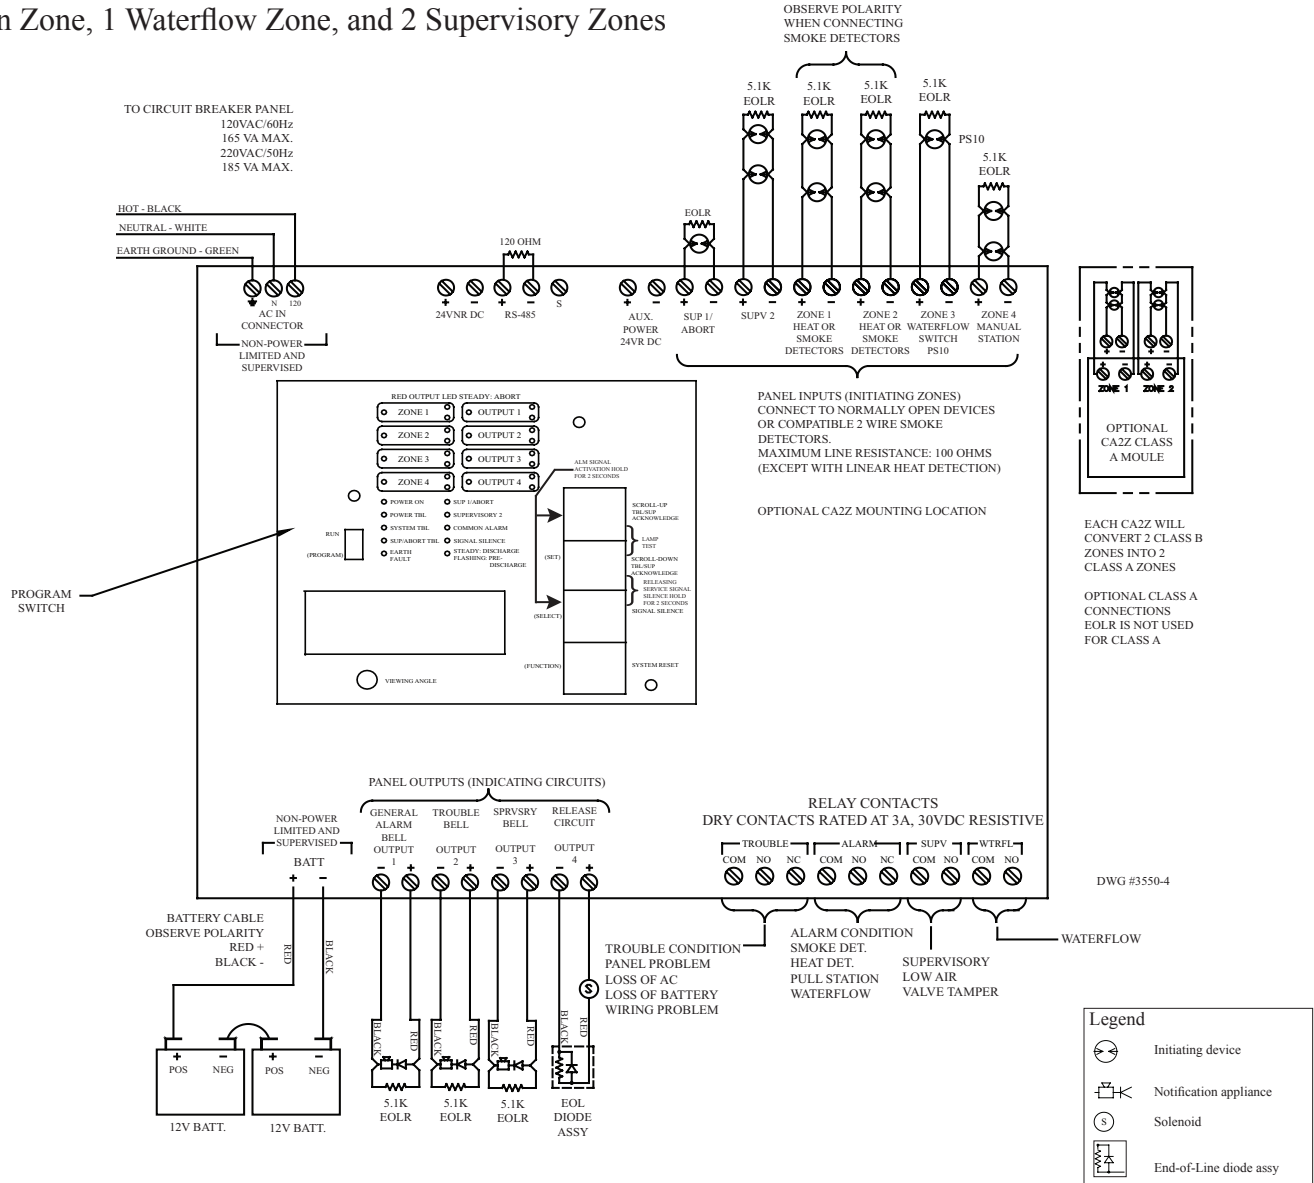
n Zone, 1 Waterflow Zone, and 2 Supervisory Zones

OBSERVE POLARITY WHEN CONNECTING SMOKE DETECTORS

TO CIRCUIT BREAKER PANEL
120VAC/60Hz
165 VA MAX.
220VAC/50Hz
185 VA MAX.

HOT - BLACK
NEUTRAL - WHITE
EARTH GROUND - GREEN

N 120
AC IN CONNECTOR
NON-POWER LIMITED AND SUPERVISED

120 OHM
+ − + − S
24VNR DC RS-485

+ −
AUX. POWER 24VR DC

EOLR
5.1K EOLR
5.1K EOLR
5.1K EOLR
5.1K EOLR
PS10
5.1K EOLR

+ − + − + − + − + − + −
SUP 1/ ABORT
SUPV 2
ZONE 1 HEAT OR SMOKE DETECTORS
ZONE 2 HEAT OR SMOKE DETECTORS
ZONE 3 WATERFLOW SWITCH PS10
ZONE 4 MANUAL STATION

ZONE 1 ZONE 2
OPTIONAL CA2Z CLASS A MOULE

RED OUTPUT LED STEADY: ABORT
ZONE 1 OUTPUT 1
ZONE 2 OUTPUT 2
ZONE 3 OUTPUT 3
ZONE 4 OUTPUT 4

ALM SIGNAL ACTIVATION HOLD FOR 2 SECONDS

POWER ON
POWER TBL
SYSTEM TBL
SUP/ABORT TBL
EARTH FAULT
SUP 1/ABORT
SUPERVISORY 2
COMMON ALARM
SIGNAL SILENCE
STEADY: DISCHARGE FLASHING: PRE-DISCHARGE

RUN
(PROGRAM)

SCROLL-UP TBL/SUP ACKNOWLEDGE
LAMP TEST
(SET)
SCROLL-DOWN TBL/SUP ACKNOWLEDGE
RELEASING SERVICE SIGNAL SILENCE HOLD FOR 2 SECONDS
(SELECT)
SIGNAL SILENCE
(FUNCTION)
SYSTEM RESET

VIEWING ANGLE

PROGRAM SWITCH

PANEL INPUTS (INITIATING ZONES) CONNECT TO NORMALLY OPEN DEVICES OR COMPATIBLE 2 WIRE SMOKE DETECTORS.
MAXIMUM LINE RESISTANCE: 100 OHMS (EXCEPT WITH LINEAR HEAT DETECTION)

OPTIONAL CA2Z MOUNTING LOCATION

EACH CA2Z WILL CONVERT 2 CLASS B ZONES INTO 2 CLASS A ZONES

OPTIONAL CLASS A CONNECTIONS EOLR IS NOT USED FOR CLASS A

PANEL OUTPUTS (INDICATING CIRCUITS)

NON-POWER LIMITED AND SUPERVISED
BATT
+ −

GENERAL ALARM BELL OUTPUT 1
TROUBLE BELL OUTPUT 2
SPRVSRY BELL OUTPUT 3
RELEASE CIRCUIT OUTPUT 4
− + − + − + − +

RELAY CONTACTS
DRY CONTACTS RATED AT 3A, 30VDC RESISTIVE
TROUBLE COM NO NC
ALARM COM NO NC
SUPV COM NO
WTRFL COM NO

DWG #3550-4

BATTERY CABLE OBSERVE POLARITY RED + BLACK -
RED BLACK

+ − + −
POS NEG POS NEG
12V BATT. 12V BATT.

BLACK RED BLACK RED BLACK RED BLACK RED
5.1K EOLR 5.1K EOLR 5.1K EOLR
EOL DIODE ASSY

TROUBLE CONDITION
PANEL PROBLEM
LOSS OF AC
LOSS OF BATTERY
WIRING PROBLEM

ALARM CONDITION
SMOKE DET.
HEAT DET.
PULL STATION
WATERFLOW

SUPERVISORY
LOW AIR
VALVE TAMPER

WATERFLOW

Legend
Initiating device
Notification appliance
S Solenoid
End-of-Line diode assy